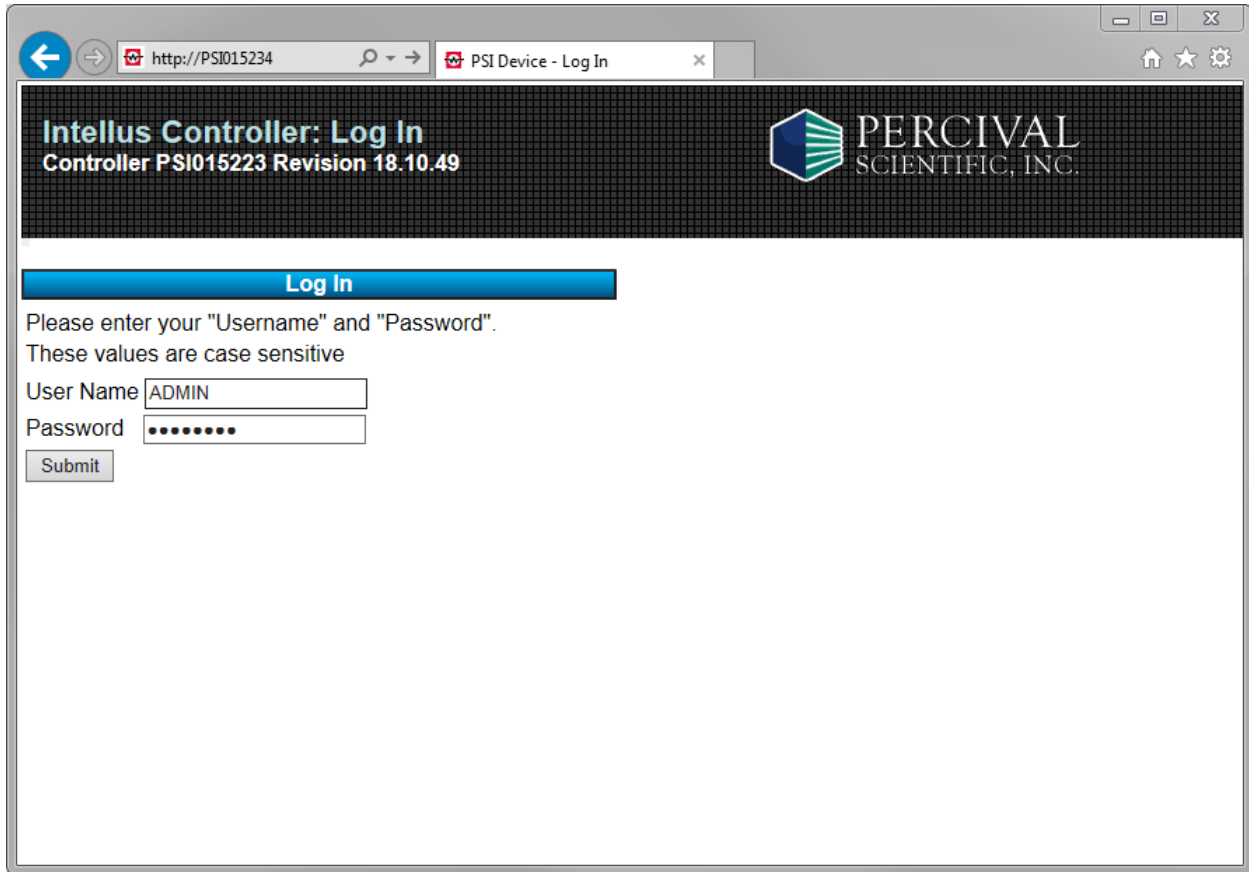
http://PSI015234

PSI Device - Log In

Intellus Controller: Log In
Controller PSI015223 Revision 18.10.49

PERCIVAL
SCIENTIFIC, INC.

Log In

Please enter your "Username" and "Password".
These values are case sensitive

User Name ADMIN
Password ••••••••

Submit